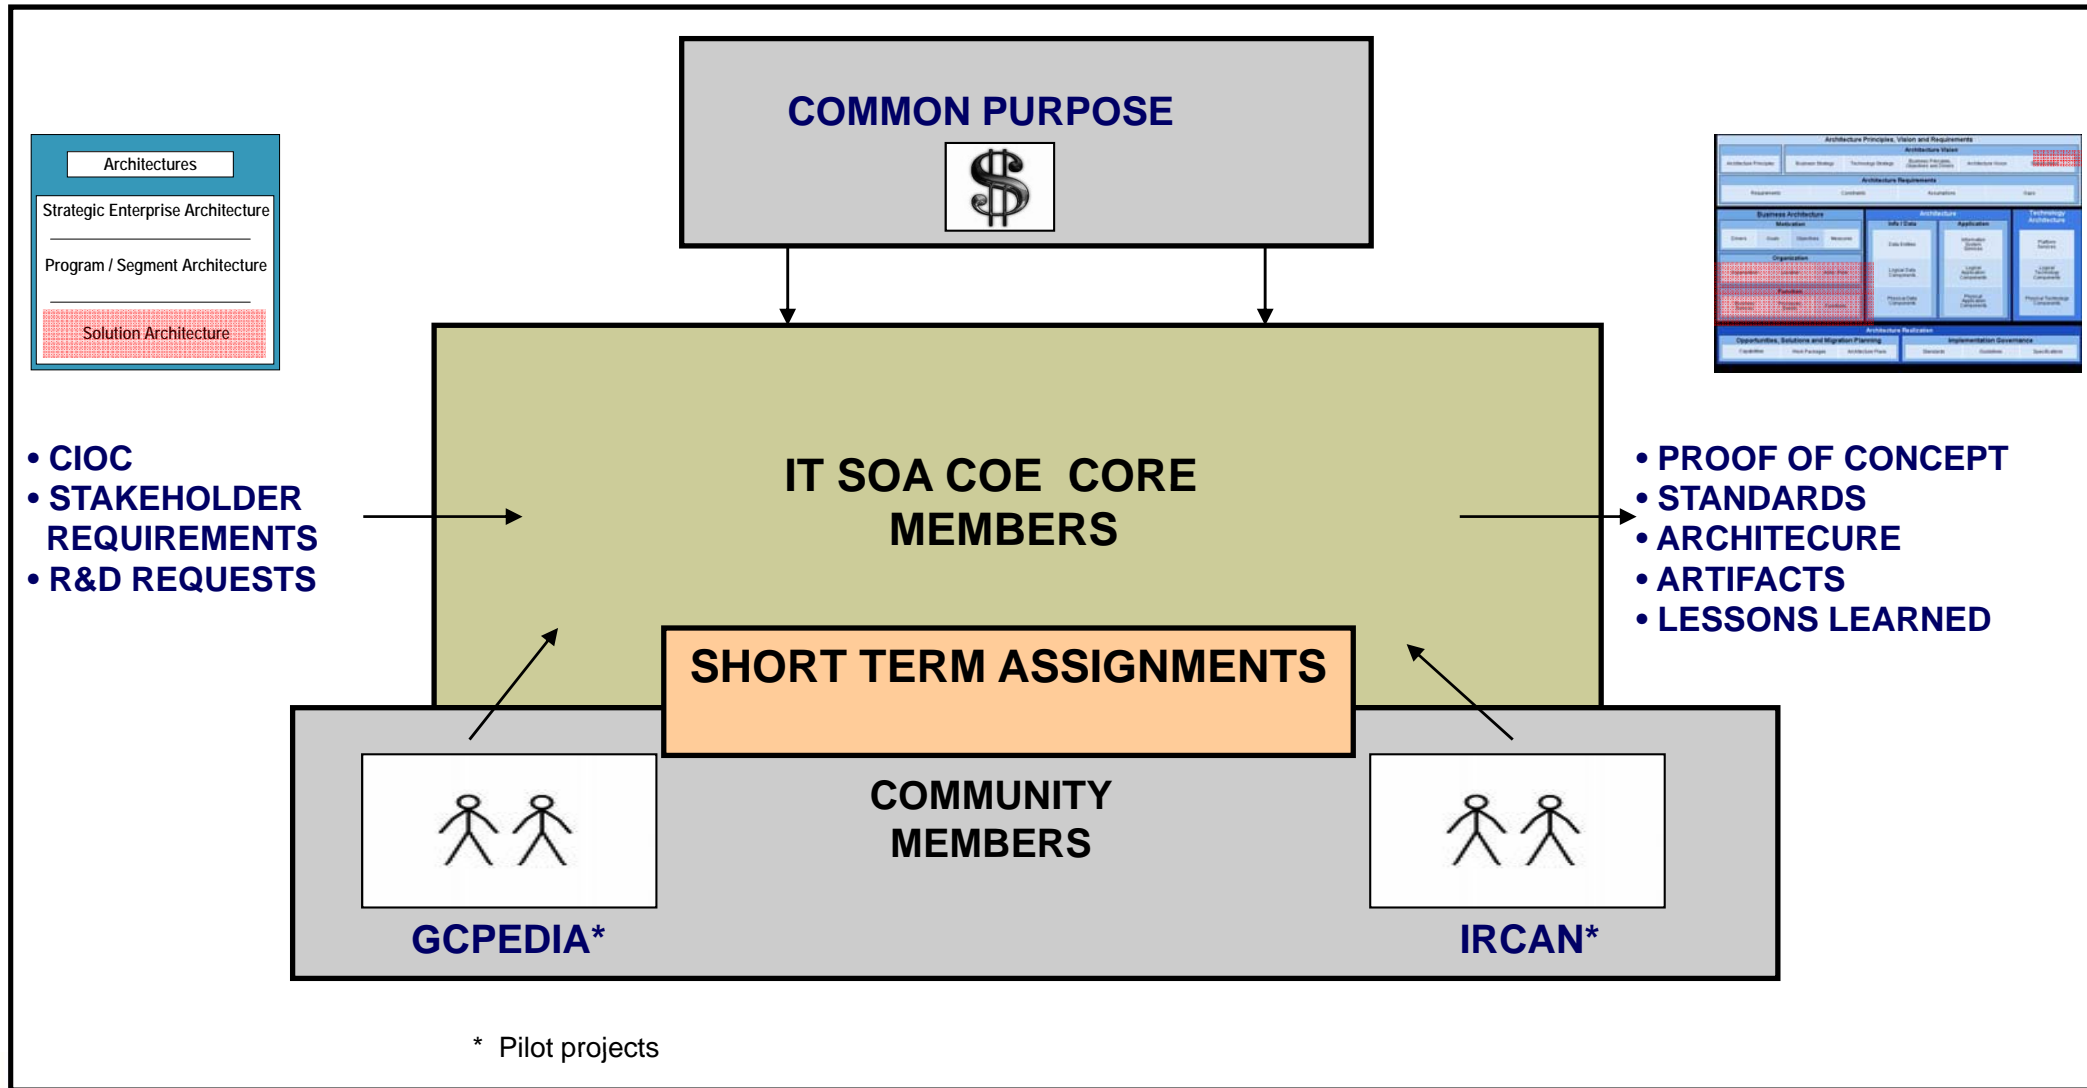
Architectures

Strategic Enterprise Architecture

Program / Segment Architecture

Solution Architecture

COMMON PURPOSE

$

• CIOC
• STAKEHOLDER REQUIREMENTS
• R&D REQUESTS

IT SOA COE CORE MEMBERS

• PROOF OF CONCEPT
• STANDARDS
• ARCHITECURE
• ARTIFACTS
• LESSONS LEARNED

SHORT TERM ASSIGNMENTS

COMMUNITY MEMBERS

GCPEDIA*

IRCAN*

* Pilot projects